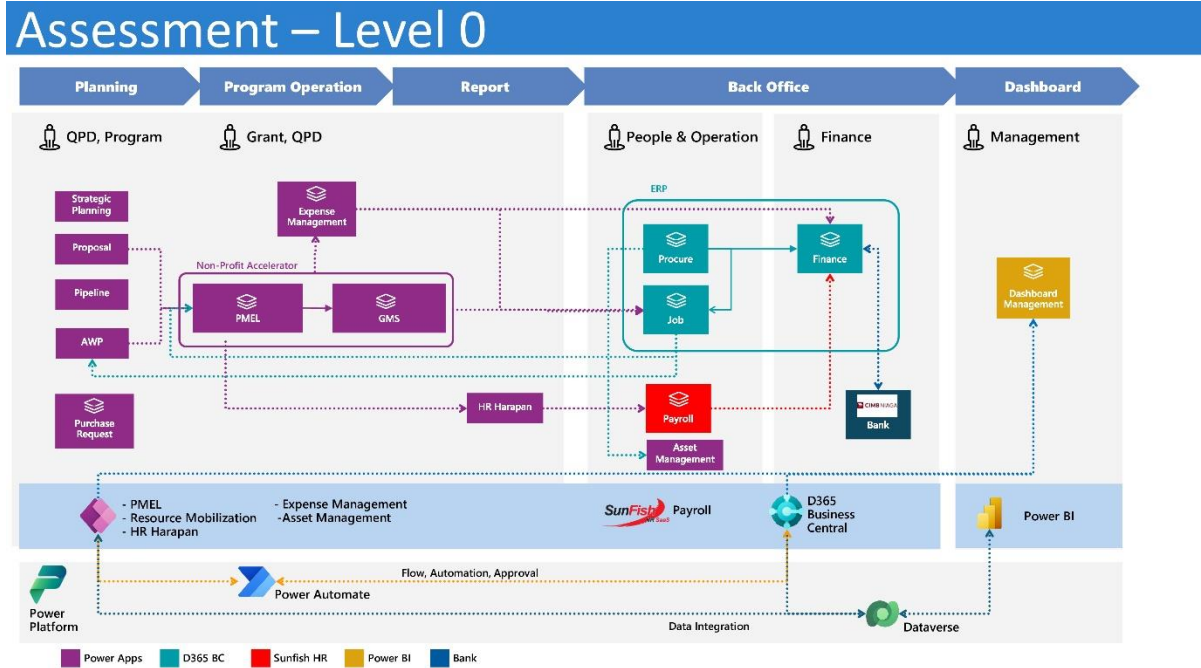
Assessment – Level 0

Planning
Program Operation
Report
Back Office
Dashboard

QPD, Program
Grant, QPD
People & Operation
Finance
Management

Strategic Planning
Proposal
Pipeline
AWP
Purchase Request

Expense Management
Non-Profit Accelerator
PMEL
GMS

ERP
Procure
Finance
Job

HR Harapan
Payroll
Asset Management
CIMB NIAGA
Bank

Dashboard Management

- PMEL
- Resource Mobilization
- HR Harapan
- Expense Management
-Asset Management

SunFish
Payroll

D365 Business Central

Power BI

Power Platform
Power Automate
Flow, Automation, Approval
Data Integration
Dataverse

Power Apps
D365 BC
Sunfish HR
Power BI
Bank